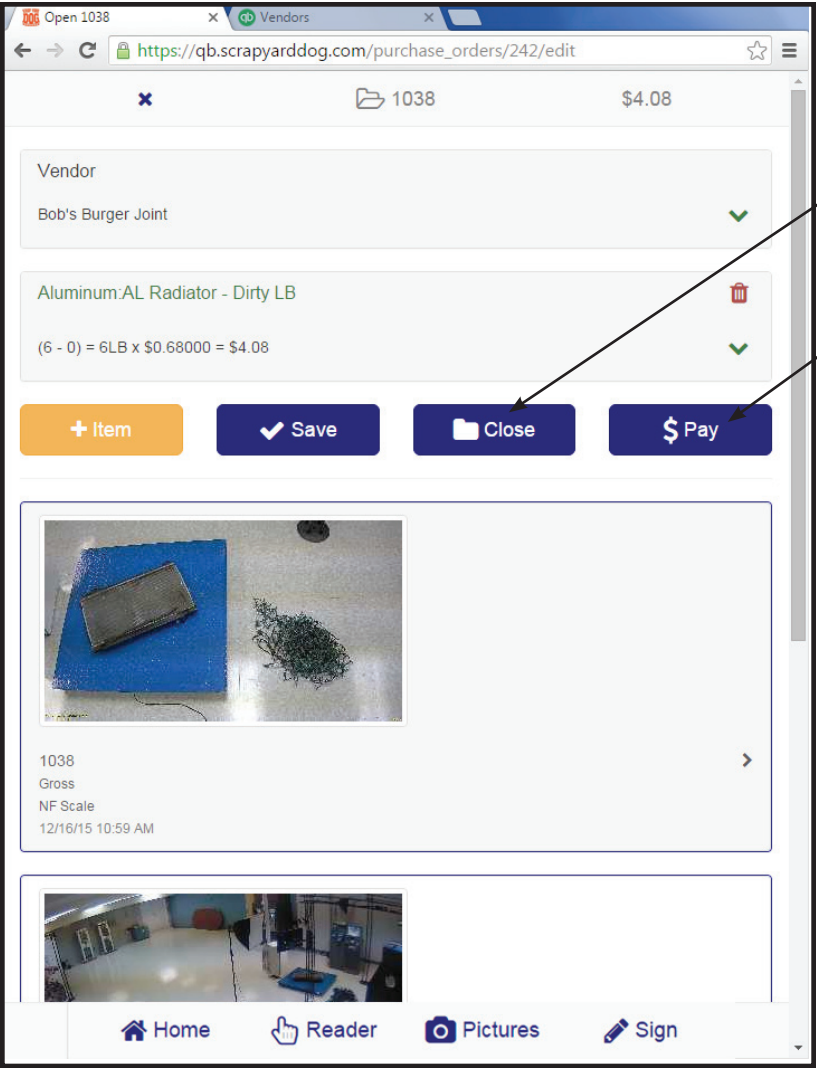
DOG Open 1038 ×
qb Vendors ×

https://qb.scrapyarddog.com/purchase_orders/242/edit

× 1038 $4.08

Vendor

Bob's Burger Joint

Aluminum:AL Radiator - Dirty LB

(6 - 0) = 6LB x $0.68000 = $4.08

+ Item
Save
Close
$ Pay

1038
Gross
NF Scale
12/16/15 10:59 AM

Home
Reader
Pictures
Sign